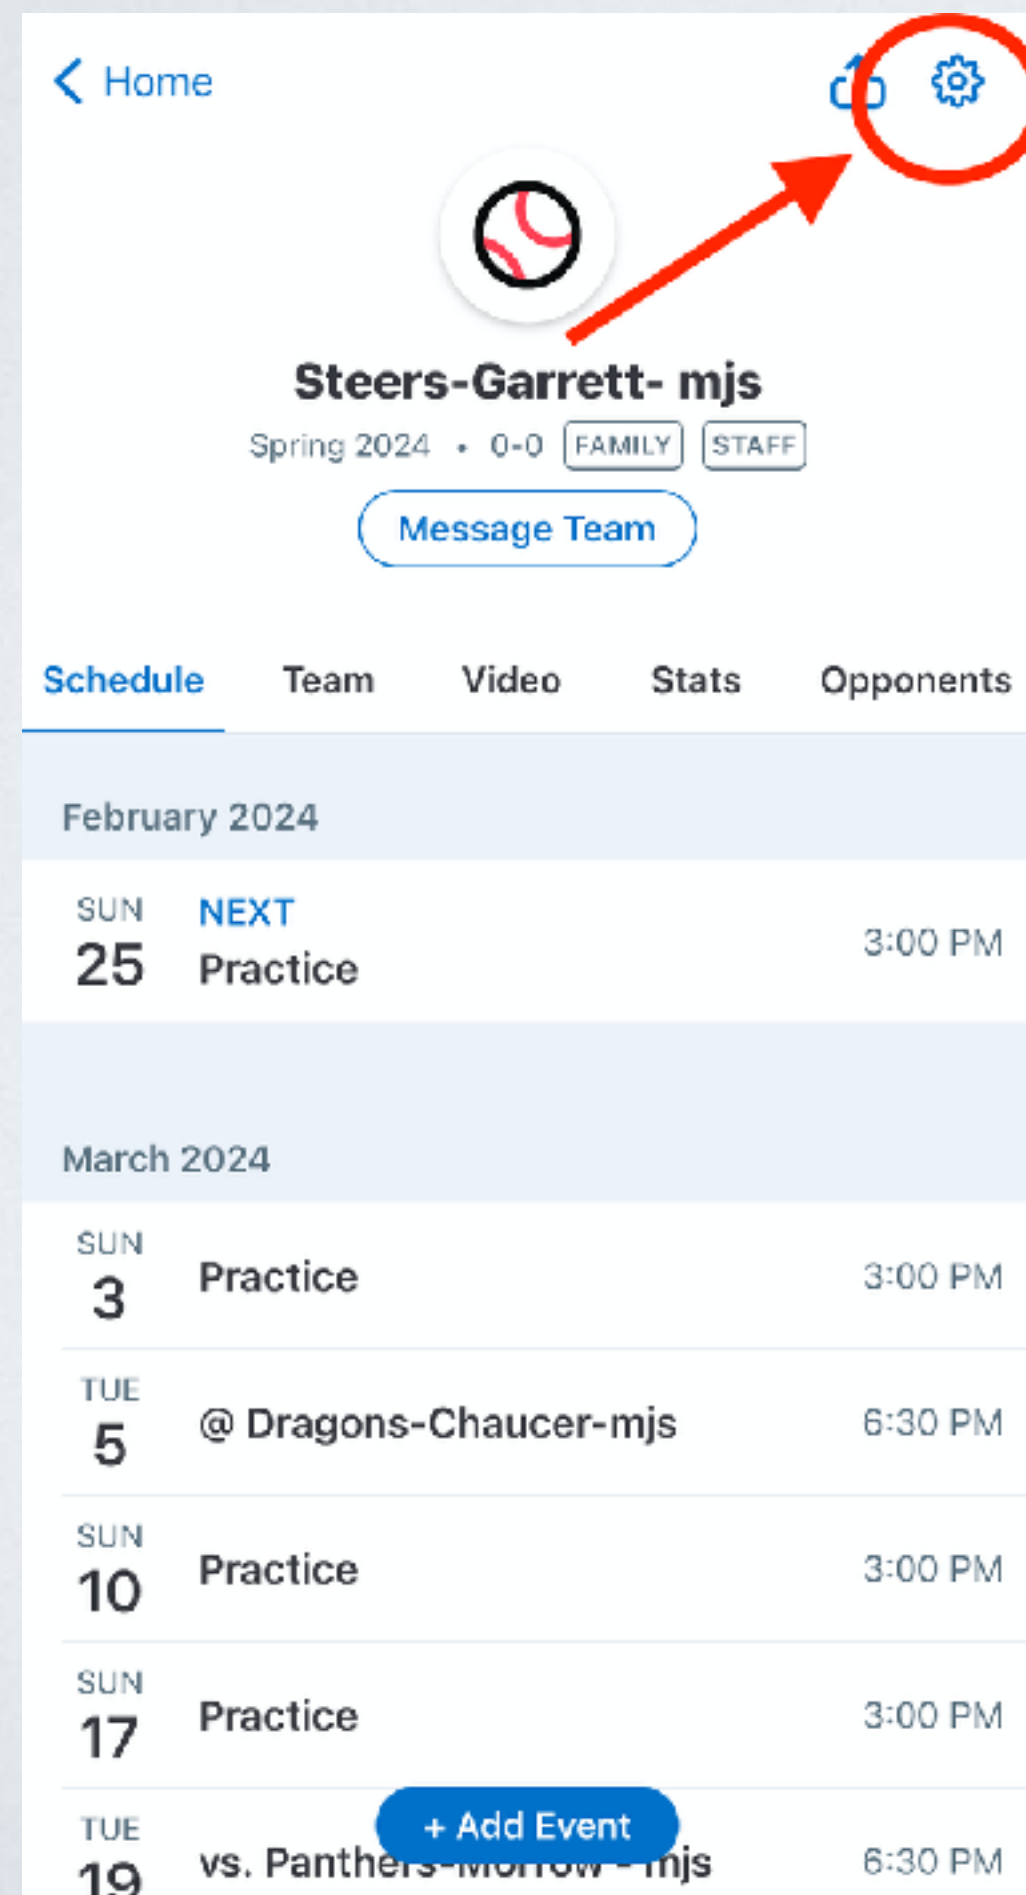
Home

Steers-Garrett- mjs

Spring 2024 • 0-0 FAMILY STAFF

Message Team

Schedule Team Video Stats Opponents

February 2024

SUN 25 NEXT Practice 3:00 PM

March 2024

SUN 3 Practice 3:00 PM

TUE 5 @ Dragons-Chaucer-mjs 6:30 PM

SUN 10 Practice 3:00 PM

SUN 17 Practice 3:00 PM

TUE 19 vs. Panthers-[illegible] - mjs 6:30 PM

+ Add Event